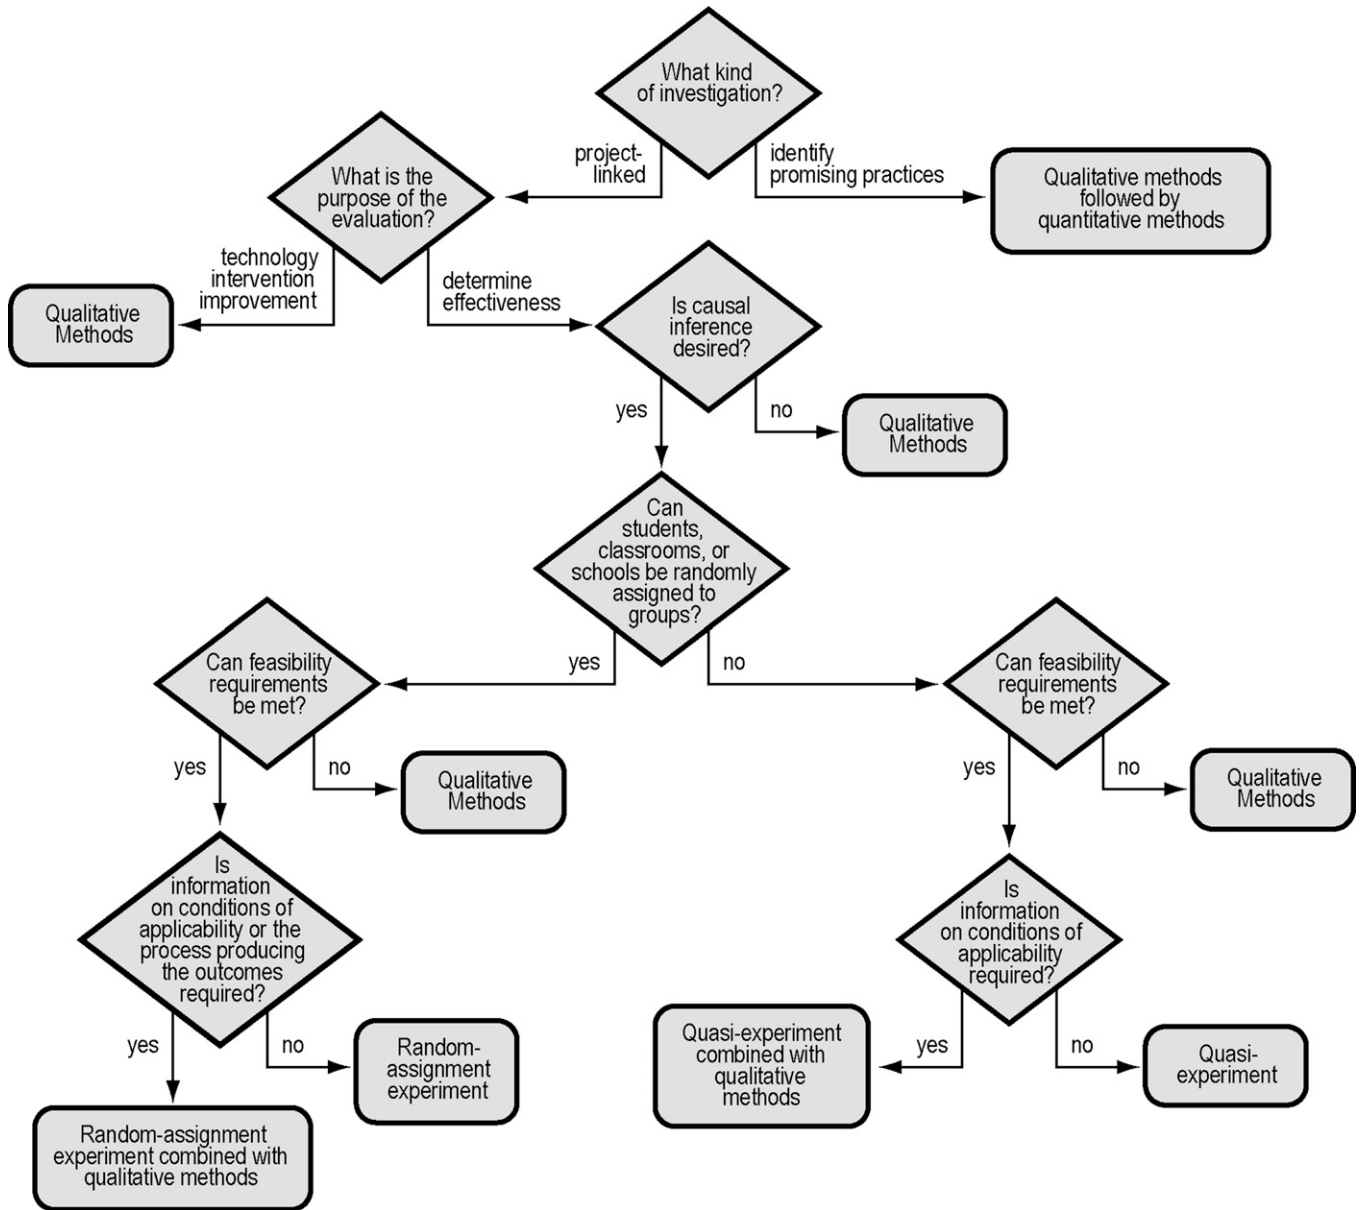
What kind of investigation?

project-linked

identify promising practices

Qualitative methods followed by quantitative methods

What is the purpose of the evaluation?

technology intervention improvement

Qualitative Methods

determine effectiveness

Is causal inference desired?

yes

no

Qualitative Methods

Can students, classrooms, or schools be randomly assigned to groups?

yes

no

Can feasibility requirements be met?

yes

no

Qualitative Methods

Can feasibility requirements be met?

yes

no

Qualitative Methods

Is information on conditions of applicability or the process producing the outcomes required?

yes

no

Random-assignment experiment

Random-assignment experiment combined with qualitative methods

Is information on conditions of applicability required?

yes

no

Quasi-experiment combined with qualitative methods

Quasi-experiment